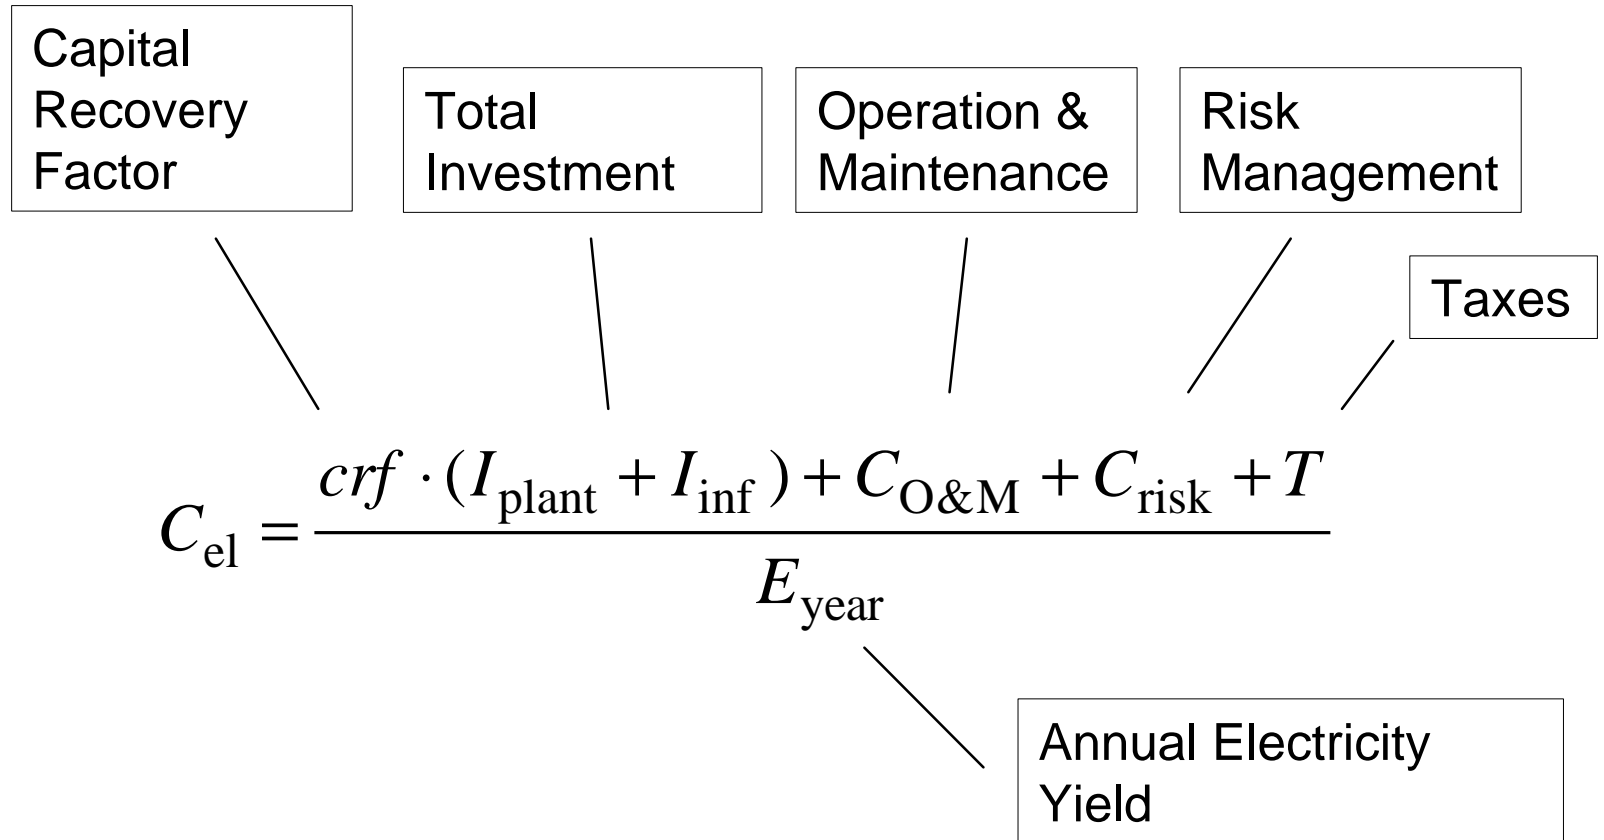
Capital Recovery Factor

Total Investment

Operation & Maintenance

Risk Management

Taxes

$C_{\text{el}} = \frac{crf \cdot (I_{\text{plant}} + I_{\text{inf}}) + C_{\text{O\&M}} + C_{\text{risk}} + T}{E_{\text{year}}}$

Annual Electricity Yield